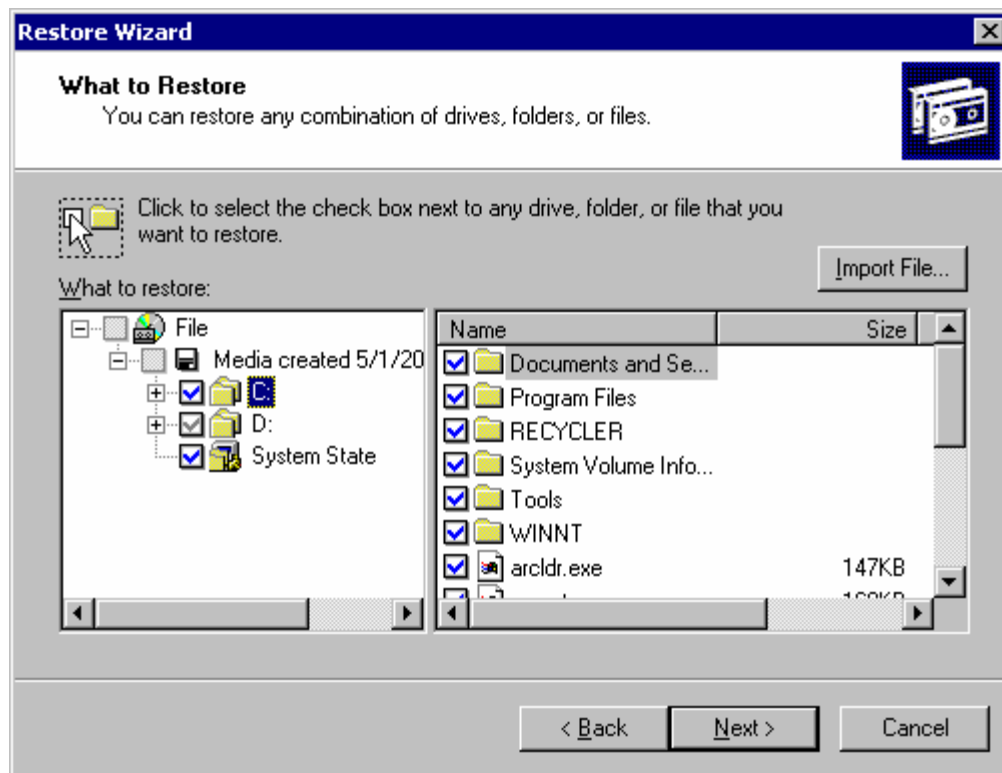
Restore Wizard

What to Restore
You can restore any combination of drives, folders, or files.

Click to select the check box next to any drive, folder, or file that you want to restore.

Import File...

What to restore:

File
Media created 5/1/20
C:
D:
System State

| Name | Size |
|---|---|
| Documents and Se... | |
| Program Files | |
| RECYCLER | |
| System Volume Info... | |
| Tools | |
| WINNT | |
| arcldr.exe | 147KB |
| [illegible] | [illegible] |

< Back
Next >
Cancel